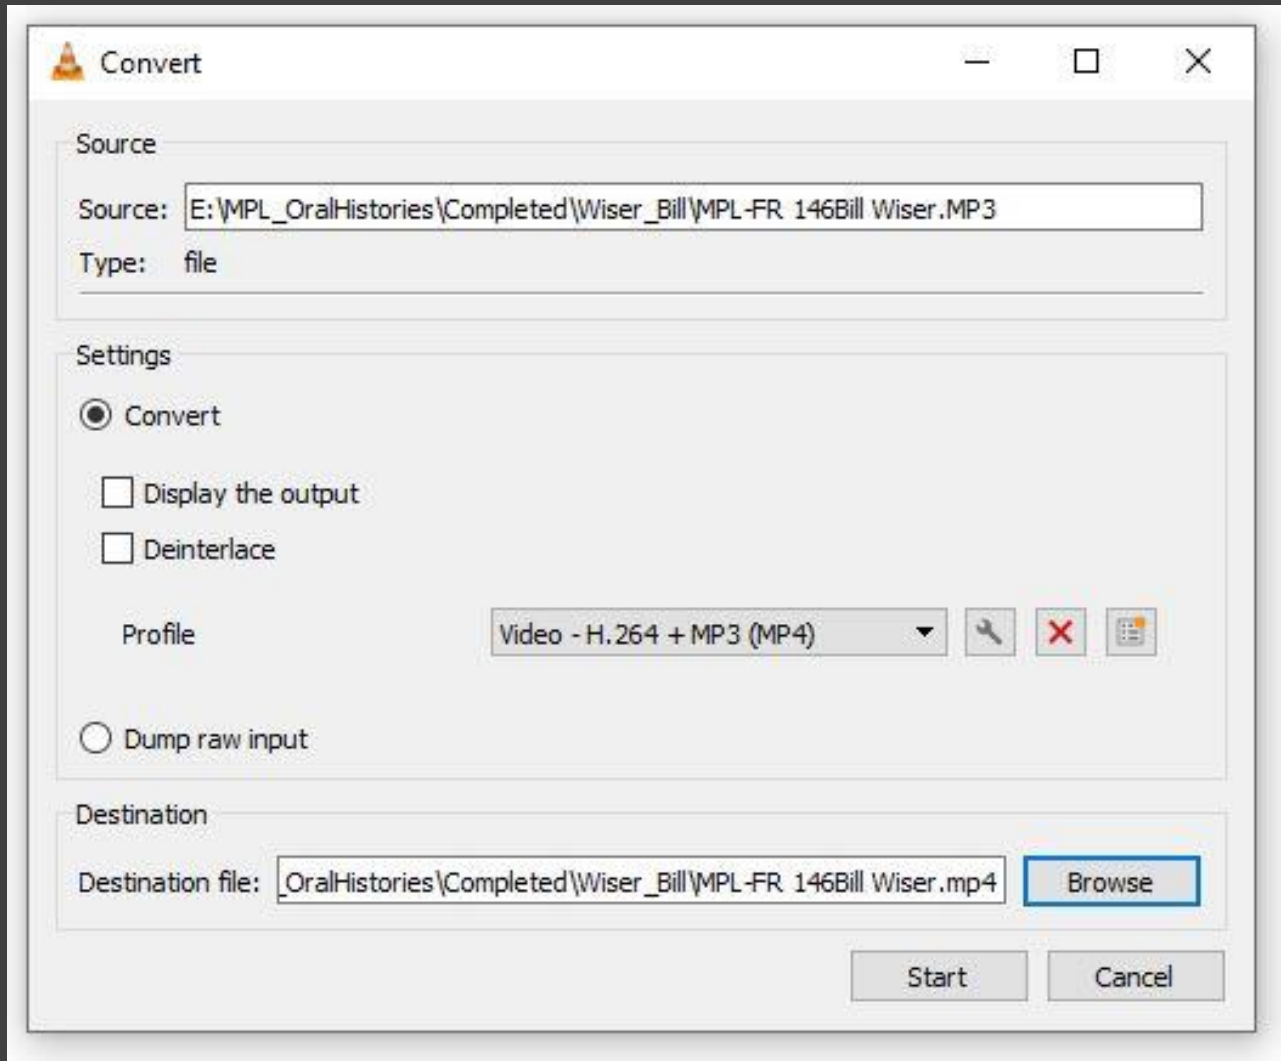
Convert

Source

Source: E:\MPL_OralHistories\Completed\Wiser_Bill\MPL-FR 146Bill Wiser.MP3

Type: file

Settings

Convert

Display the output

Deinterlace

Profile

Video - H.264 + MP3 (MP4)

Dump raw input

Destination

Destination file: OralHistories\Completed\Wiser_Bill\MPL-FR 146Bill Wiser.mp4

Browse

Start

Cancel